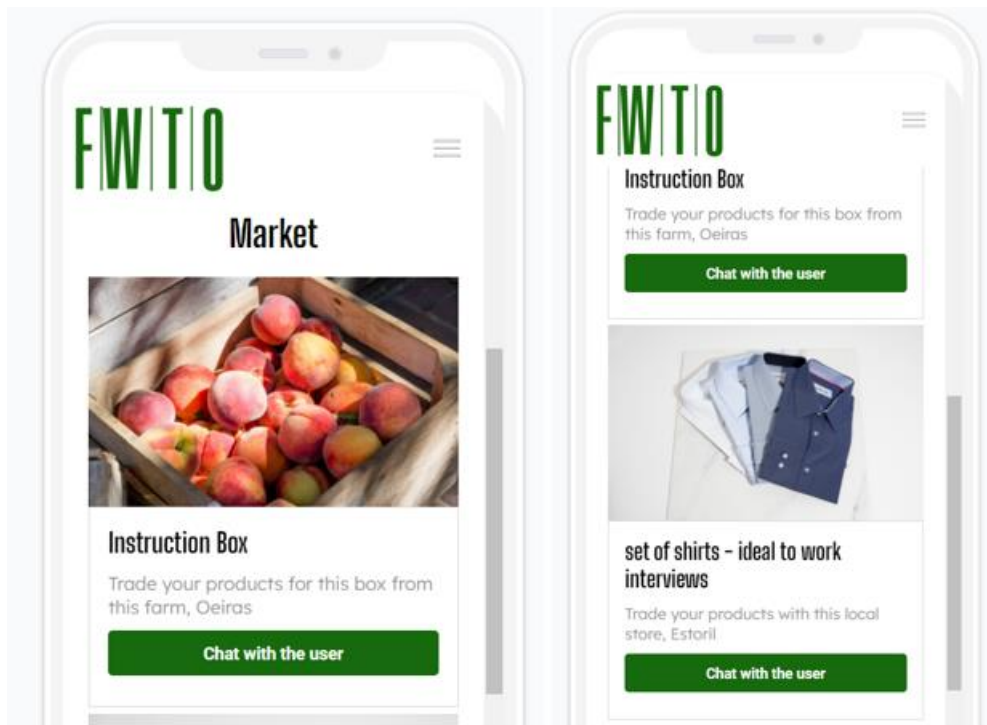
FWTO

Market

Instruction Box

Trade your products for this box from this farm, Oeiras

Chat with the user

FWTO

Instruction Box

Trade your products for this box from this farm, Oeiras

Chat with the user

set of shirts - ideal to work interviews

Trade your products with this local store, Estoril

Chat with the user